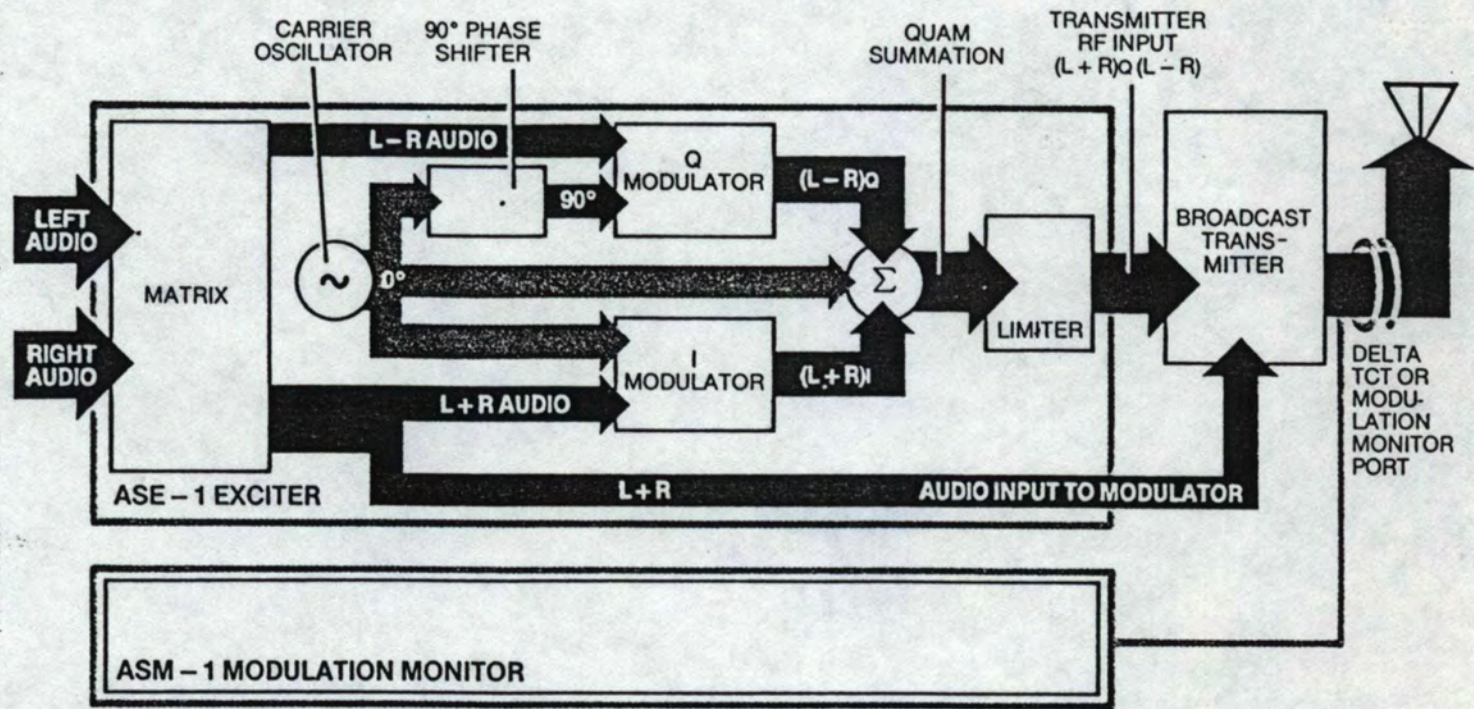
CARRIER OSCILLATOR

90° PHASE SHIFTER

QUAM SUMMATION

TRANSMITTER RF INPUT (L + R)Q (L – R)

L – R AUDIO

Q MODULATOR

(L – R)Q

90°

LEFT AUDIO

MATRIX

~

0°

$\Sigma$

LIMITER

BROADCAST TRANSMITTER

RIGHT AUDIO

I MODULATOR

(L + R)I

L + R AUDIO

DELTA TCT OR MODULATION MONITOR PORT

ASE – 1 EXCITER

L + R

AUDIO INPUT TO MODULATOR

ASM – 1 MODULATION MONITOR